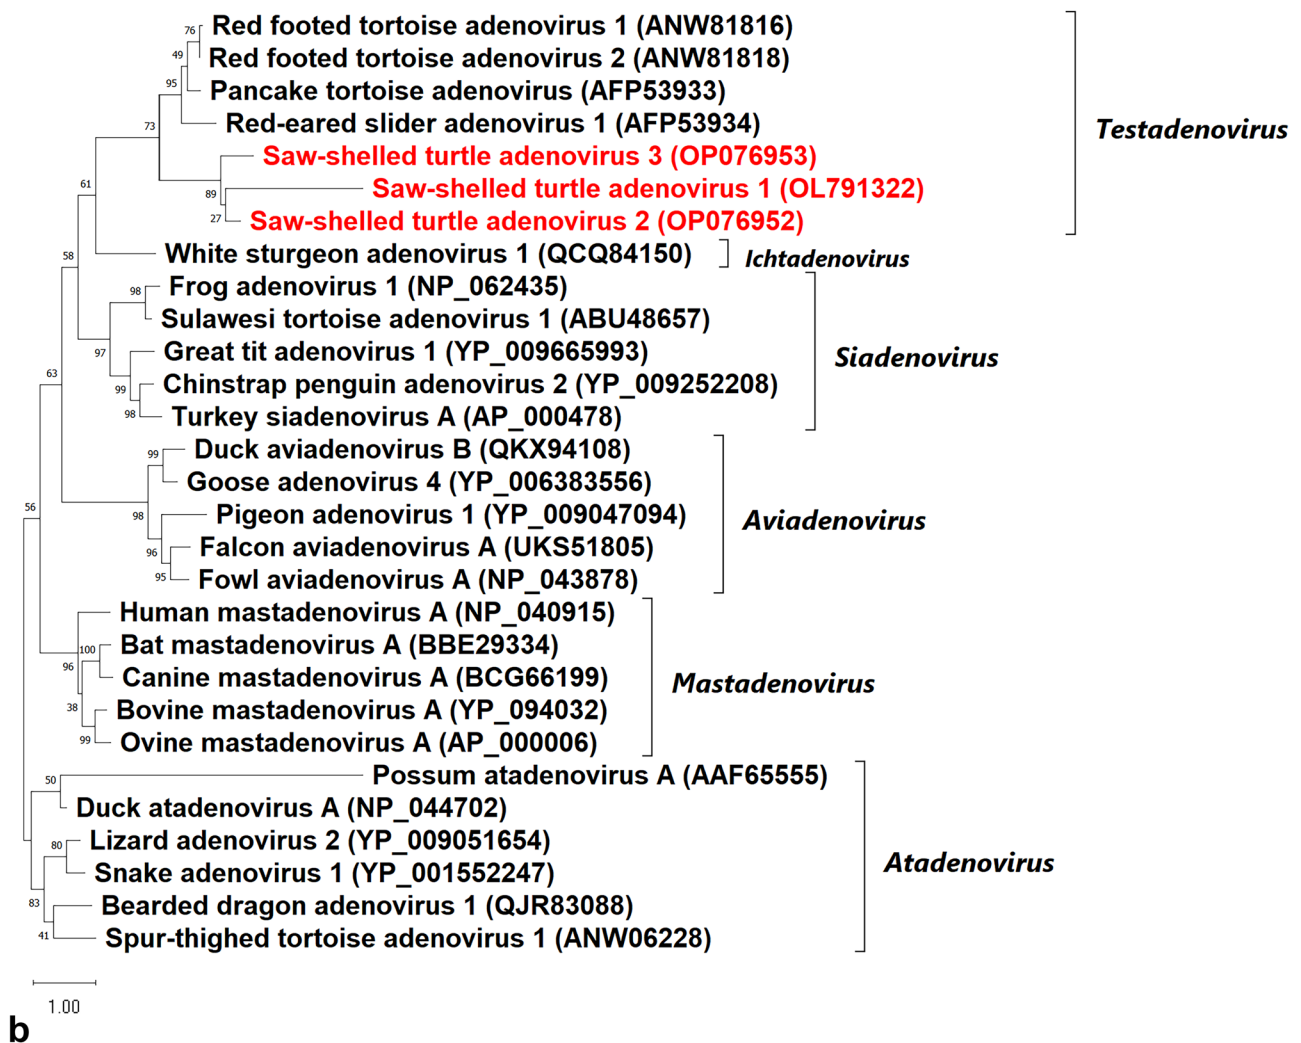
76 Red footed tortoise adenovirus 1 (ANW81816)
49 Red footed tortoise adenovirus 2 (ANW81818)
95 Pancake tortoise adenovirus (AFP53933)
73 Red-eared slider adenovirus 1 (AFP53934)
Saw-shelled turtle adenovirus 3 (OP076953)
89 Saw-shelled turtle adenovirus 1 (OL791322)
27 Saw-shelled turtle adenovirus 2 (OP076952)
Testadenovirus
61
White sturgeon adenovirus 1 (QCQ84150)
Ichtadenovirus
58
98 Frog adenovirus 1 (NP_062435)
Sulawesi tortoise adenovirus 1 (ABU48657)
97 Great tit adenovirus 1 (YP_009665993)
99 Chinstrap penguin adenovirus 2 (YP_009252208)
98 Turkey siadenovirus A (AP_000478)
Siadenovirus
63
99 Duck aviadenovirus B (QKX94108)
Goose adenovirus 4 (YP_006383556)
98 Pigeon adenovirus 1 (YP_009047094)
96 Falcon aviadenovirus A (UKS51805)
95 Fowl aviadenovirus A (NP_043878)
Aviadenovirus
56
Human mastadenovirus A (NP_040915)
100 Bat mastadenovirus A (BBE29334)
96 Canine mastadenovirus A (BCG66199)
38 Bovine mastadenovirus A (YP_094032)
99 Ovine mastadenovirus A (AP_000006)
Mastadenovirus
50 Possum atadenovirus A (AAF65555)
Duck atadenovirus A (NP_044702)
80 Lizard adenovirus 2 (YP_009051654)
Snake adenovirus 1 (YP_001552247)
83 Bearded dragon adenovirus 1 (QJR83088)
41 Spur-thighed tortoise adenovirus 1 (ANW06228)
Atadenovirus
1.00
b